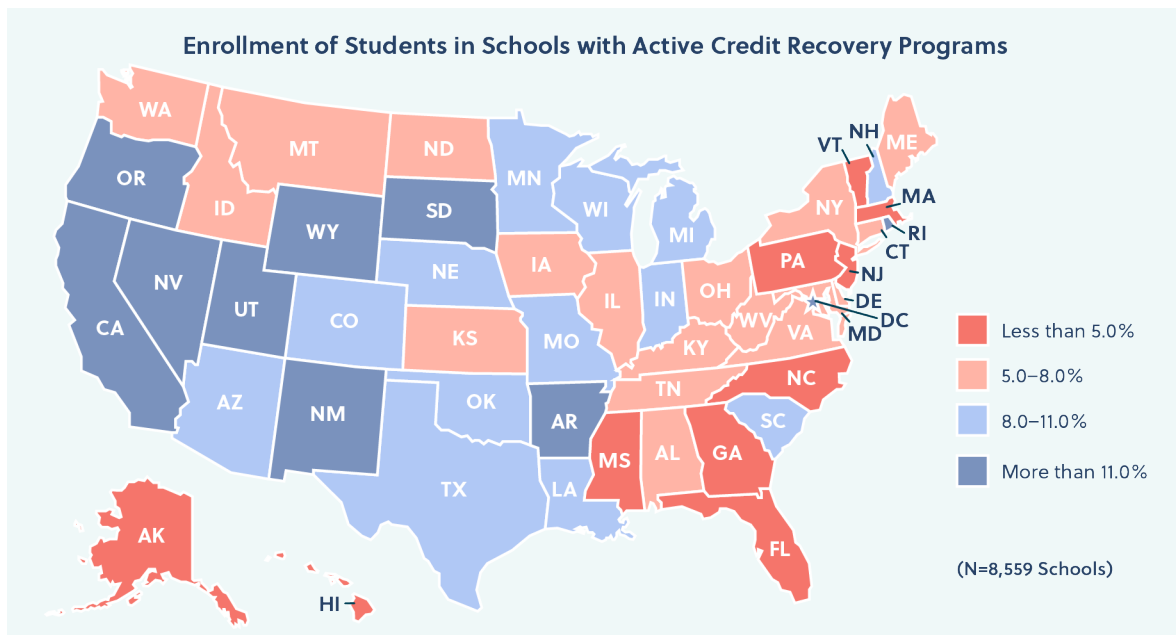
Enrollment of Students in Schools with Active Credit Recovery Programs

WA
OR
CA
ID
NV
MT
WY
UT
ND
SD
NE
CO
AZ
NM
KS
OK
TX
MN
IA
MO
AR
LA
WI
IL
MI
IN
OH
KY
TN
MS
AL
GA
FL
SC
NC
VA
WV
PA
NY
VT
NH
ME
MA
RI
CT
NJ
DE
DC
MD
AK
HI

Less than 5.0%
5.0–8.0%
8.0–11.0%
More than 11.0%

(N=8,559 Schools)